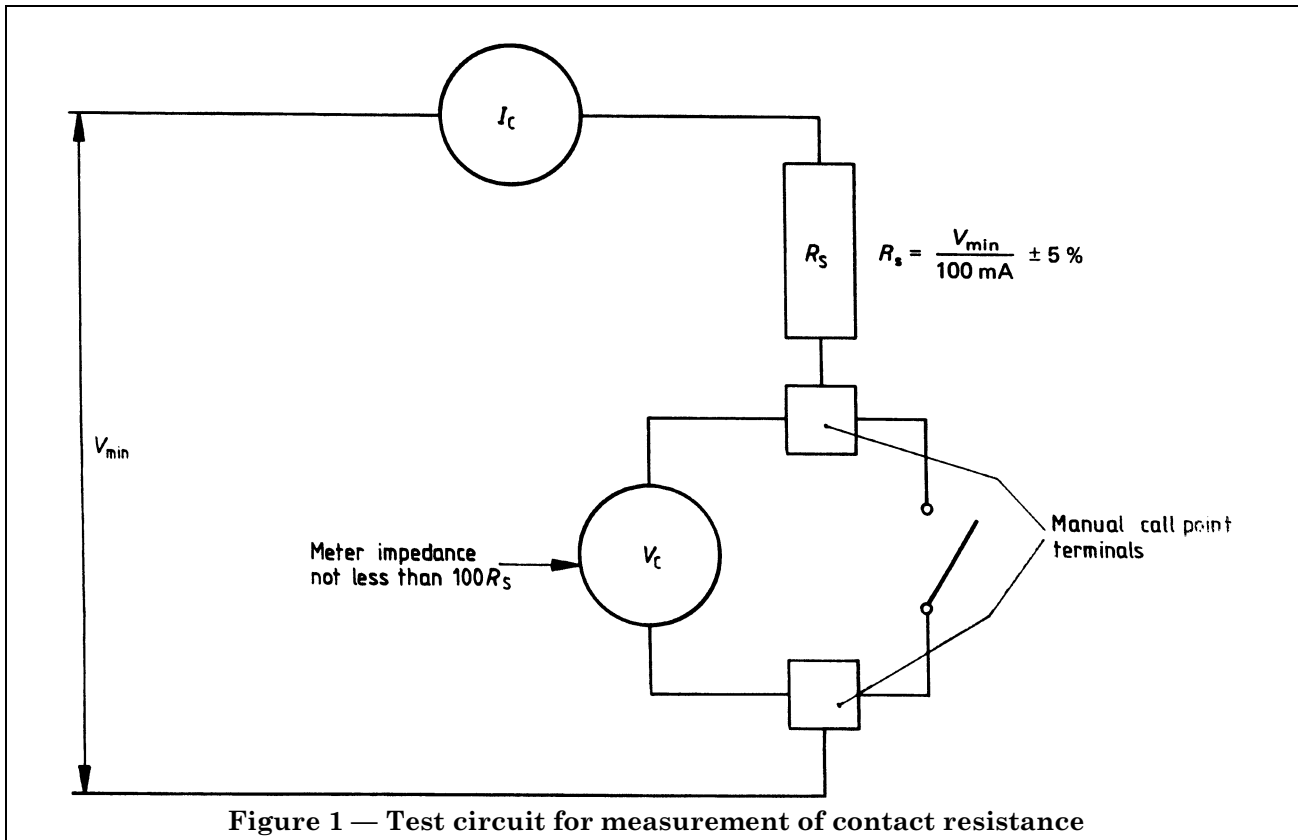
$I_C$

$R_S$

$R_s = \frac{V_{min}}{100\text{ mA}} \pm 5\ \%$

$V_{min}$

Meter impedance not less than $100R_S$

$V_C$

Manual call point terminals

Figure 1 — Test circuit for measurement of contact resistance